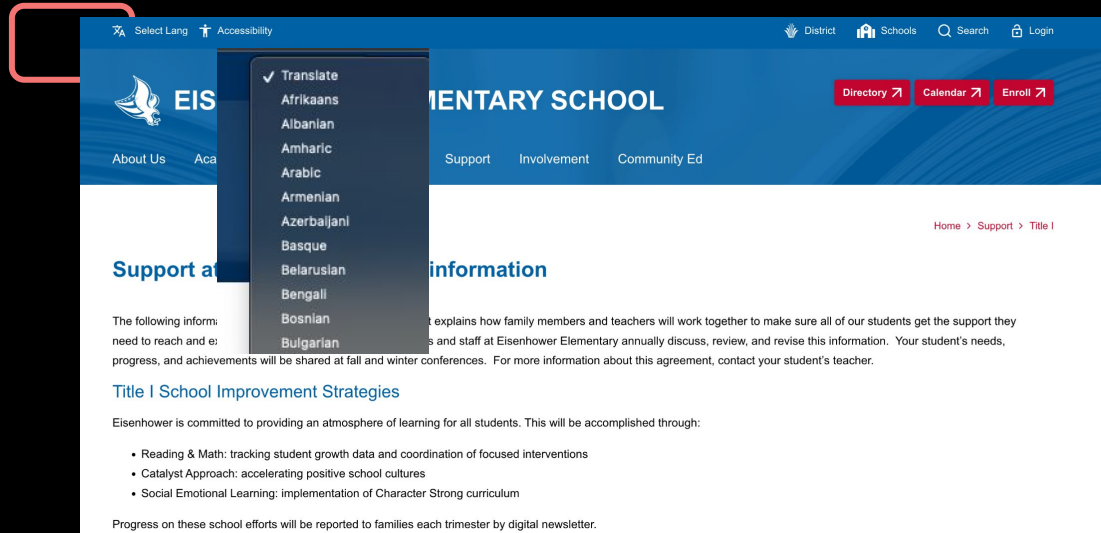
Select Lang Accessibility

District Schools Search Login

✓ Translate
Afrikaans
Albanian
Amharic
Arabic
Armenian
Azerbaijani
Basque
Belarusian
Bengali
Bosnian
Bulgarian

EIS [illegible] MENTARY SCHOOL

Directory Calendar Enroll

About Us Aca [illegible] Support Involvement Community Ed

Home > Support > Title I

Support at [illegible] information

The following informa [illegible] t explains how family members and teachers will work together to make sure all of our students get the support they need to reach and ex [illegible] s and staff at Eisenhower Elementary annually discuss, review, and revise this information. Your student's needs, progress, and achievements will be shared at fall and winter conferences. For more information about this agreement, contact your student's teacher.

Title I School Improvement Strategies

Eisenhower is committed to providing an atmosphere of learning for all students. This will be accomplished through:

- Reading & Math: tracking student growth data and coordination of focused interventions
- Catalyst Approach: accelerating positive school cultures
- Social Emotional Learning: implementation of Character Strong curriculum

Progress on these school efforts will be reported to families each trimester by digital newsletter.